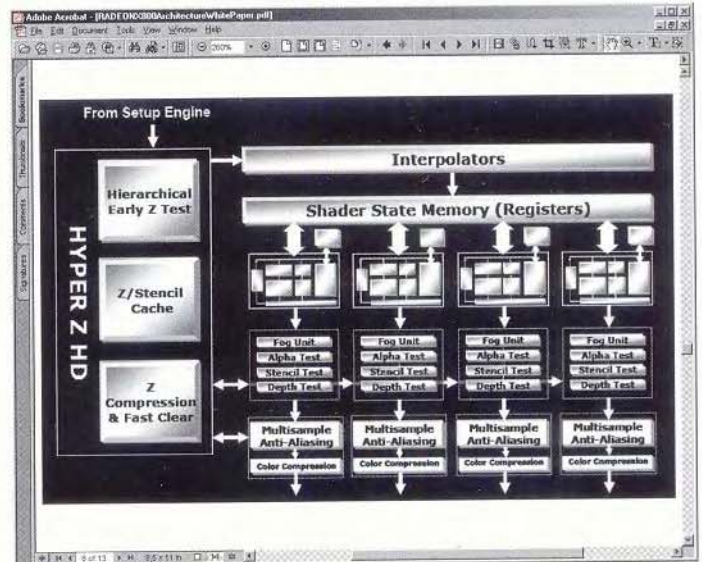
Adobe Acrobat - [RADEON9800ArchitectureWhitePaper.pdf]

File Edit Document Tools View Window Help

200%

Bookmarks Thumbnails Comments Signatures

From Setup Engine

HYPER Z HD

Hierarchical Early Z Test

Z/Stencil Cache

Z Compression & Fast Clear

Interpolators

Shader State Memory (Registers)

Fog Unit
Alpha Test
Stencil Test
Depth Test

Fog Unit
Alpha Test
Stencil Test
Depth Test

Fog Unit
Alpha Test
Stencil Test
Depth Test

Fog Unit
Alpha Test
Stencil Test
Depth Test

Multisample Anti-Aliasing

Multisample Anti-Aliasing

Multisample Anti-Aliasing

Multisample Anti-Aliasing

Color Compression

Color Compression

Color Compression

Color Compression

9 of 13

8.5 x 11 in